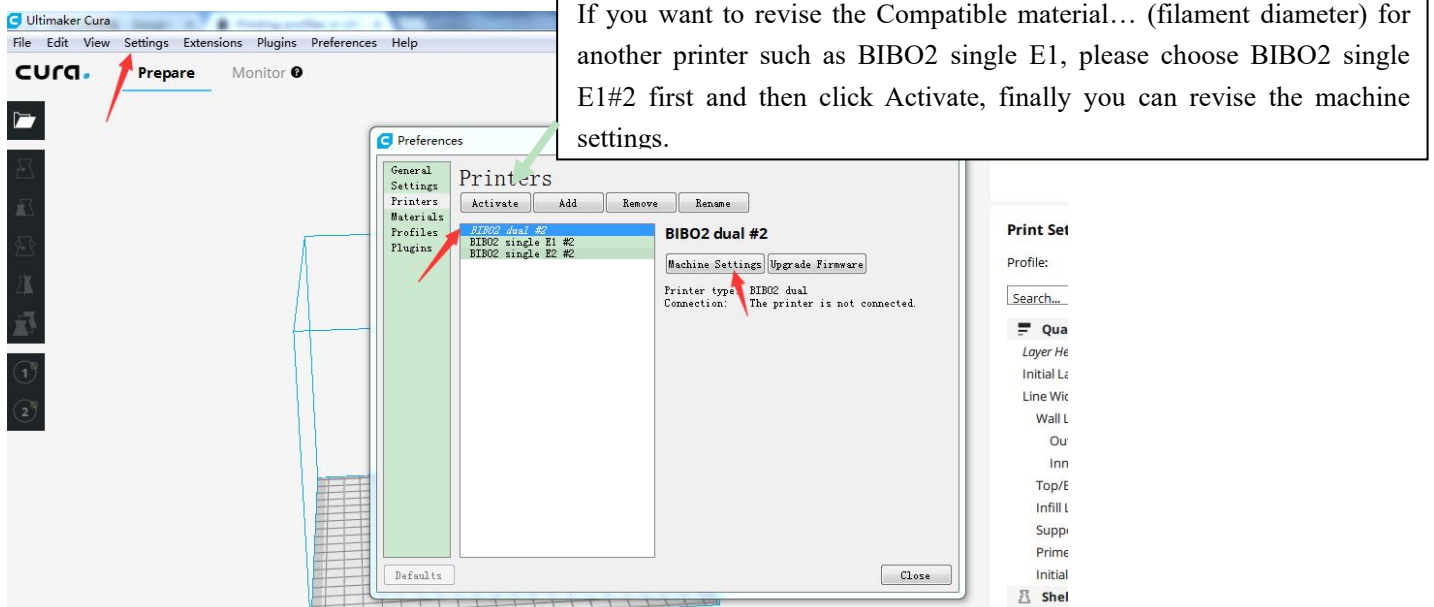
Ultimaker Cura
File Edit View Settings Extensions Plugins Preferences Help
cura. Prepare Monitor

If you want to revise the Compatible material… (filament diameter) for another printer such as BIBO2 single E1, please choose BIBO2 single E1#2 first and then click Activate, finally you can revise the machine settings.

Preferences
General
Settings
Printers
Materials
Profiles
Plugins
Printers
Activate Add Remove Rename
BIBO2 dual #2
BIBO2 single E1 #2
BIBO2 single E2 #2
BIBO2 dual #2
Machine Settings Upgrade Firmware
Printer type: BIBO2 dual
Connection: The printer is not connected.
Defaults
Close

1
2

Print Set
Profile:
Search...
Qua
Layer He
Initial La
Line Wic
Wall L
Ou
Inn
Top/E
Infill L
Suppo
Prime
Initial
Shel